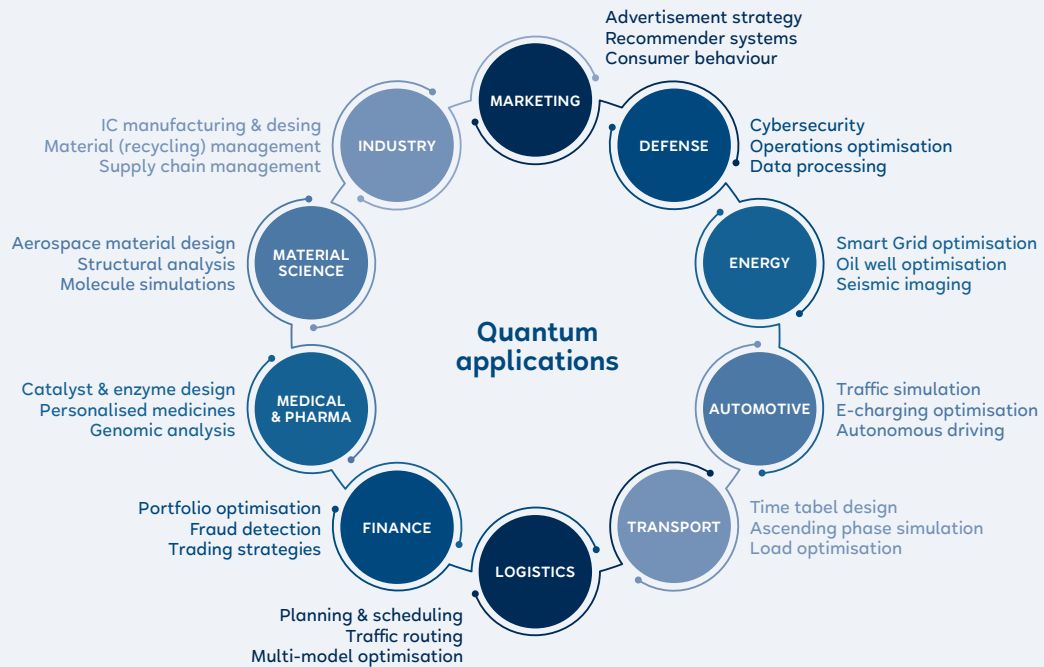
Quantum applications

MARKETING
Advertisement strategy
Recommender systems
Consumer behaviour

DEFENSE
Cybersecurity
Operations optimisation
Data processing

ENERGY
Smart Grid optimisation
Oil well optimisation
Seismic imaging

AUTOMOTIVE
Traffic simulation
E-charging optimisation
Autonomous driving

TRANSPORT
Time tabel design
Ascending phase simulation
Load optimisation

LOGISTICS
Planning & scheduling
Traffic routing
Multi-model optimisation

FINANCE
Portfolio optimisation
Fraud detection
Trading strategies

MEDICAL & PHARMA
Catalyst & enzyme design
Personalised medicines
Genomic analysis

MATERIAL SCIENCE
Aerospace material design
Structural analysis
Molecule simulations

INDUSTRY
IC manufacturing & desing
Material (recycling) management
Supply chain management